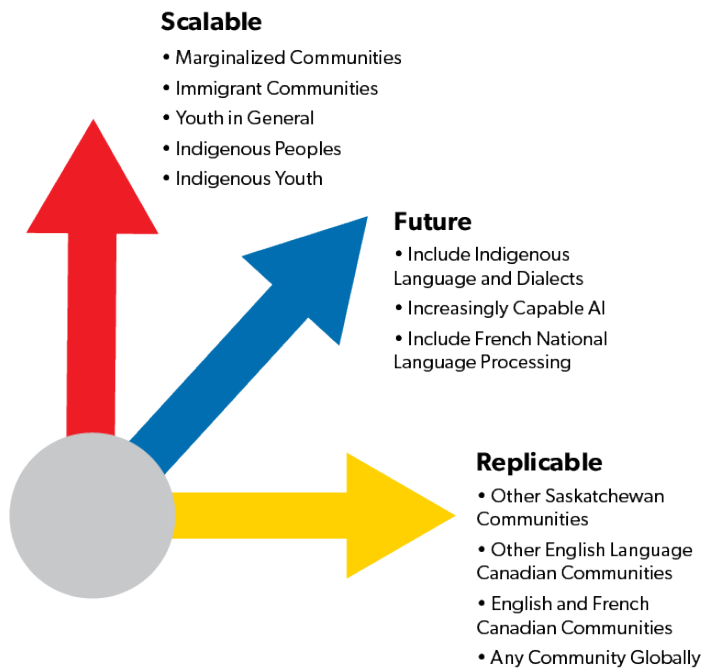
Scalable

• Marginalized Communities
• Immigrant Communities
• Youth in General
• Indigenous Peoples
• Indigenous Youth

Future

• Include Indigenous Language and Dialects
• Increasingly Capable AI
• Include French National Language Processing

Replicable

• Other Saskatchewan Communities
• Other English Language Canadian Communities
• English and French Canadian Communities
• Any Community Globally